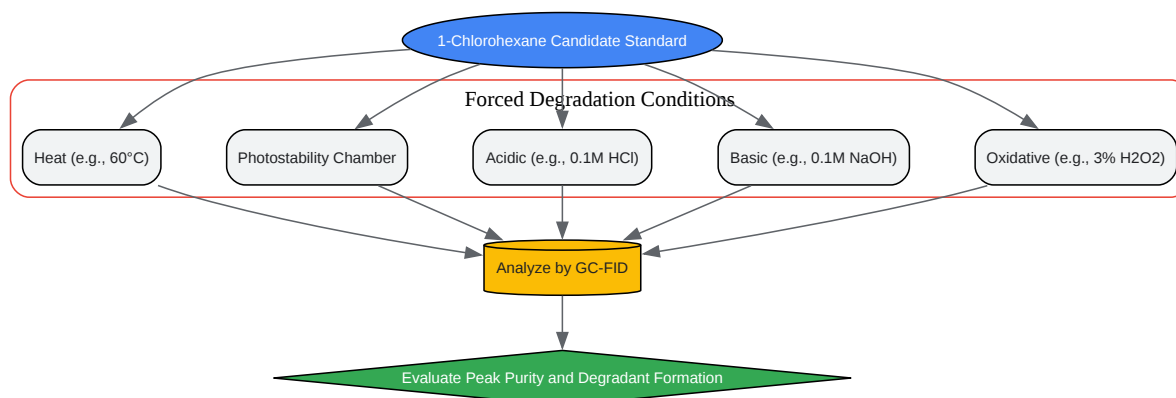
1-Chlorohexane Candidate Standard

Forced Degradation Conditions

Heat (e.g., 60°C)

Photostability Chamber

Acidic (e.g., 0.1M HCl)

Basic (e.g., 0.1M NaOH)

Oxidative (e.g., 3% H2O2)

Analyze by GC-FID

Evaluate Peak Purity and Degradant Formation